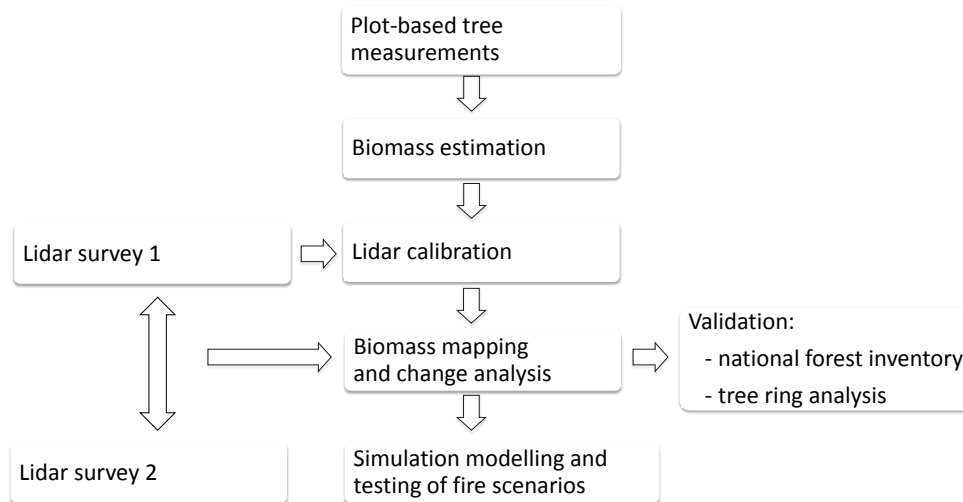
Plot-based tree measurements

Biomass estimation

Lidar survey 1

Lidar calibration

Biomass mapping and change analysis

Validation:
- national forest inventory
- tree ring analysis

Lidar survey 2

Simulation modelling and testing of fire scenarios